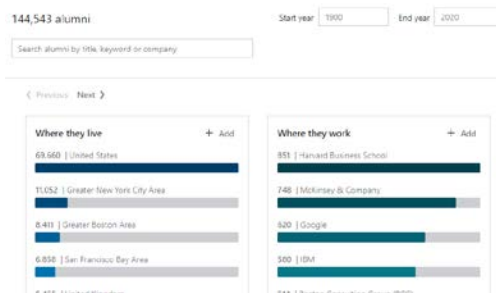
144,543 alumni

Start year 1900 End year 2020

Search alumni by title, keyword or company

< Previous Next >

Where they live + Add

69,560 | United States

11,052 | Greater New York City Area

8,411 | Greater Boston Area

6,850 | San Francisco Bay Area

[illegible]

Where they work + Add

951 | Harvard Business School

746 | McKinsey & Company

620 | Google

580 | IBM

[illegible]